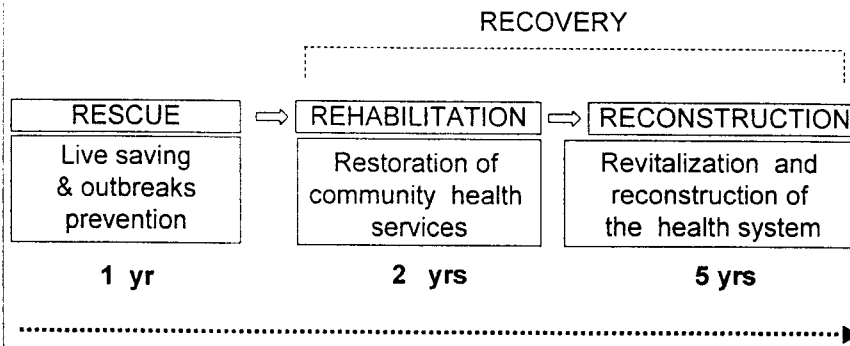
RECOVERY

RESCUE

Live saving & outbreaks prevention

1 yr

REHABILITATION

Restoration of community health services

2 yrs

RECONSTRUCTION

Revitalization and reconstruction of the health system

5 yrs